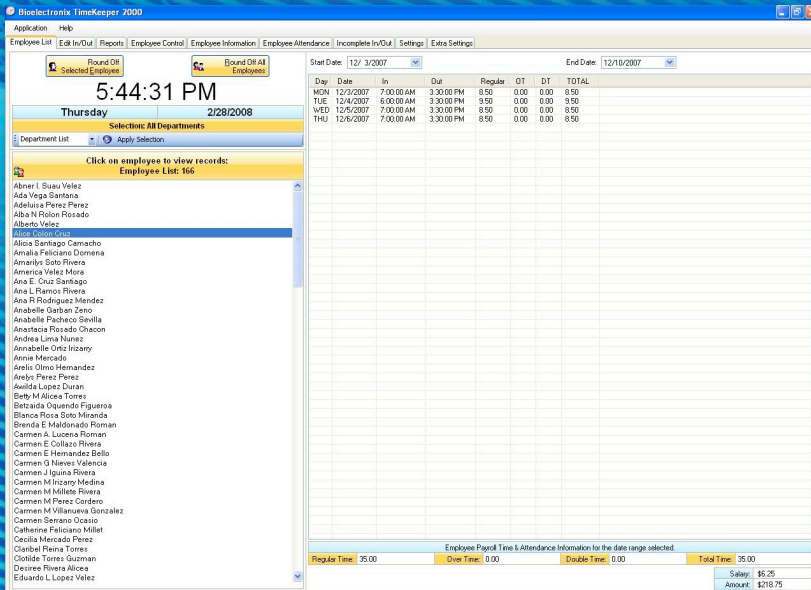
Bioelectronix TimeKeeper 2000

Application Help

Employee List | Edit In/Out | Reports | Employee Control | Employee Information | Employee Attendance | Incomplete In/Out | Settings | Extra Settings

Round Off Selected Employee

Round Off All Employees

5:44:31 PM

Thursday 2/28/2008

Selection: All Departments

Department List | Apply Selection

Click on employee to view records:
Employee List: 166

Abner I. Suau Velez
Ada Vega Santana
Adeluisa Perez Perez
Alba N Rolon Rosado
Alberto Velez
Alice Colon Cruz
Alicia Santiago Camacho
Amalia Feliciano Domena
Amarilys Soto Rivera
America Velez Mora
Ana E. Cruz Santiago
Ana L Ramos Rivera
Ana R Rodriguez Mendez
Anabelle Garban Zeno
Anabelle Pacheco Sevilla
Anastacia Rosado Chacon
Andrea Lima Nunez
Annabelle Ortiz Irizarry
Annie Mercado
Arelis Olmo Hernandez
Arelys Perez Perez
Awilda Lopez Duran
Betty M Alicea Torres
Betzaida Oquendo Figueroa
Blanca Rosa Soto Miranda
Brenda E Maldonado Roman
Carmen A. Lucena Roman
Carmen E Collazo Rivera
Carmen E Hernandez Bello
Carmen G Nieves Valencia
Carmen J Iguina Rivera
Carmen M Irizarry Medina
Carmen M Millete Rivera
Carmen M Perez Cordero
Carmen M Villanueva Gonzalez
Carmen Serrano Ocasio
Catherine Feliciano Millet
Cecilia Mercado Perez
Claribel Reina Torres
Clotilde Torres Guzman
Desiree Rivera Alicea
Eduardo L Lopez Velez

Start Date: 12/ 3/2007
End Date: 12/10/2007

| Day | Date | In | Out | Regular | OT | DT | TOTAL |
|---|---|---|---|---|---|---|---|
| MON | 12/3/2007 | 7:00:00 AM | 3:30:00 PM | 8.50 | 0.00 | 0.00 | 8.50 |
| TUE | 12/4/2007 | 6:00:00 AM | 3:30:00 PM | 9.50 | 0.00 | 0.00 | 9.50 |
| WED | 12/5/2007 | 7:00:00 AM | 3:30:00 PM | 8.50 | 0.00 | 0.00 | 8.50 |
| THU | 12/6/2007 | 7:00:00 AM | 3:30:00 PM | 8.50 | 0.00 | 0.00 | 8.50 |

Employee Payroll Time & Attendance Information for the date range selected.

Regular Time: 35.00 | Over Time: 0.00 | Double Time: 0.00 | Total Time: 35.00

Salary: $6.25
Amount: $218.75